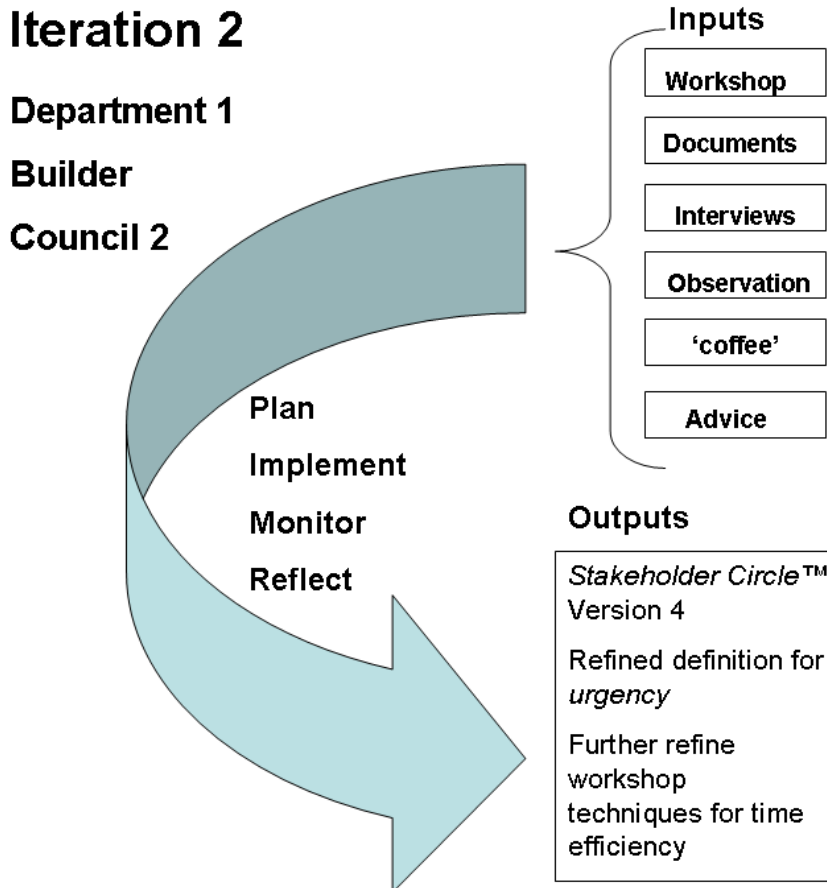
Iteration 2

Department 1

Builder

Council 2

Inputs

Workshop

Documents

Interviews

Observation

'coffee'

Advice

Plan

Implement

Monitor

Reflect

Outputs

*Stakeholder Circle*™ Version 4

Refined definition for *urgency*

Further refine workshop techniques for time efficiency